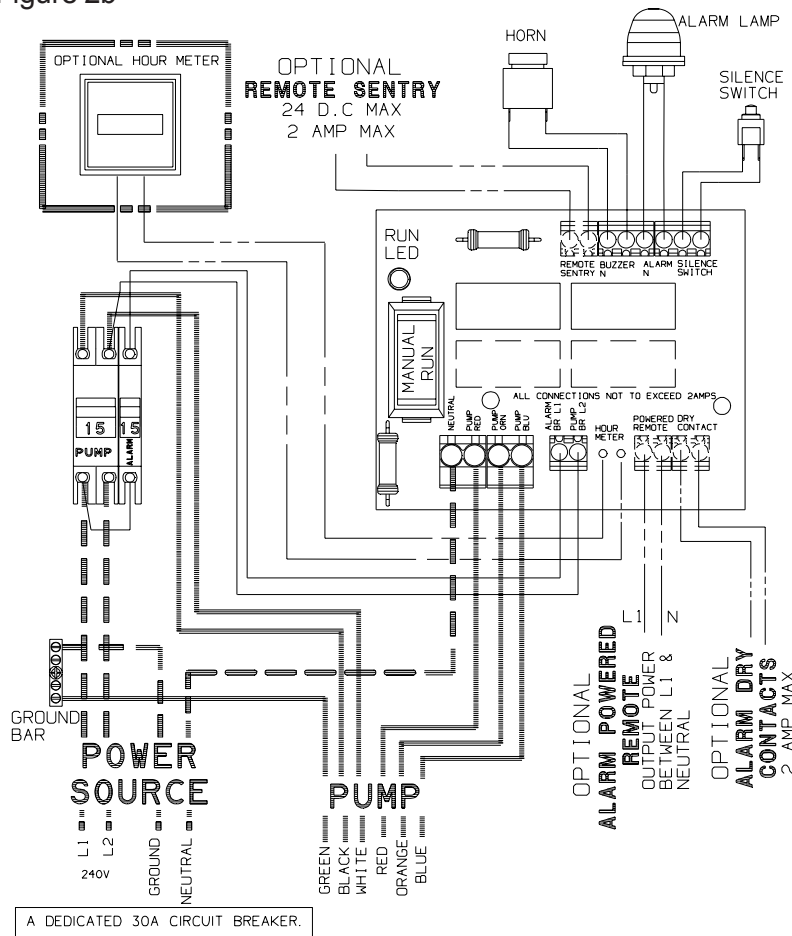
Figure 2b

OPTIONAL HOUR METER

OPTIONAL
REMOTE SENTRY
24 D.C MAX
2 AMP MAX

HORN

ALARM LAMP

SILENCE SWITCH

RUN LED

MANUAL RUN

REMOTE SENTRY BUZZER N ALARM N SILENCE SWITCH

ALL CONNECTIONS NOT TO EXCEED 2AMPS

NEUTRAL PUMP RED PUMP ORN PUMP BLU

ALARM BR L1 PUMP BR L2

HOUR METER

POWERED REMOTE DRY CONTACT

15 15
PUMP ALARM

L1 N

GROUND BAR

POWER SOURCE

L1 L2 GROUND NEUTRAL

240V

PUMP

GREEN BLACK WHITE RED ORANGE BLUE

OPTIONAL
ALARM POWERED REMOTE
OUTPUT POWER BETWEEN L1 & NEUTRAL

OPTIONAL
ALARM DRY CONTACTS
2 AMP MAX

A DEDICATED 30A CIRCUIT BREAKER.